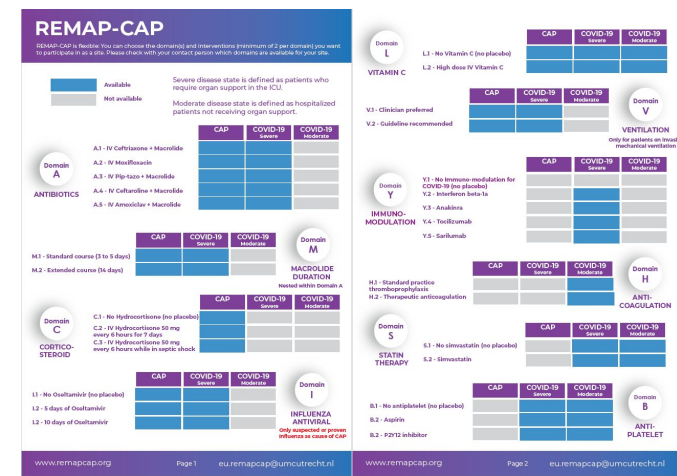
REMAP-CAP

REMAP-CAP is flexible: You can choose the domain(s) and interventions (minimum of 2 per domain) you want to participate in as a site. Please check with your contact person which domains are available for your site.

Available

Not available

Severe disease state is defined as patients who require organ support in the ICU.

Moderate disease state is defined as hospitalized patients not receiving organ support.

Domain A ANTIBIOTICS

| | CAP | COVID-19 Severe | COVID-19 Moderate |
|---|---|---|---|
| A.1 - IV Ceftriaxone + Macrolide | | | |
| A.2 - IV Moxifloxacin | | | |
| A.3 - IV Pip-tazo + Macrolide | | | |
| A.4 - IV Ceftaroline + Macrolide | | | |
| A.5 - IV Amoxiclav + Macrolide | | | |

Domain M MACROLIDE DURATION
Nested within Domain A

| | CAP | COVID-19 Severe | COVID-19 Moderate |
|---|---|---|---|
| M.1 - Standard course (3 to 5 days) | | | |
| M.2 - Extended course (14 days) | | | |

Domain C CORTICO-STEROID

| | CAP | COVID-19 Severe | COVID-19 Moderate |
|---|---|---|---|
| C.1 - No Hydrocortisone (no placebo) | | | |
| C.2 - IV Hydrocortisone 50 mg every 6 hours for 7 days | | | |
| C.3 - IV Hydrocortisone 50 mg every 6 hours while in septic shock | | | |

Domain I INFLUENZA ANTIVIRAL
Only suspected or proven influenza as cause of CAP

| | CAP | COVID-19 Severe | COVID-19 Moderate |
|---|---|---|---|
| I.1 - No Oseltamivir (no placebo) | | | |
| I.2 - 5 days of Oseltamivir | | | |
| I.3 - 10 days of Oseltamivir | | | |

www.remapcap.org Page 1 eu.remapcap@umcutrecht.nl

Domain L VITAMIN C

| | CAP | COVID-19 Severe | COVID-19 Moderate |
|---|---|---|---|
| L.1 - No Vitamin C (no placebo) | | | |
| L.2 - High dose IV Vitamin C | | | |

Domain V VENTILATION
Only for patients on invasive mechanical ventilation

| | CAP | COVID-19 Severe | COVID-19 Moderate |
|---|---|---|---|
| V.1 - Clinician preferred | | | |
| V.2 - Guideline recommended | | | |

Domain Y IMMUNO-MODULATION

| | CAP | COVID-19 Severe | COVID-19 Moderate |
|---|---|---|---|
| Y.1 - No Immuno-modulation for COVID-19 (no placebo) | | | |
| Y.2 - Interferon beta-1a | | | |
| Y.3 - Anakinra | | | |
| Y.4 - Tocilizumab | | | |
| Y.5 - Sarilumab | | | |

Domain H ANTI-COAGULATION

| | CAP | COVID-19 Severe | COVID-19 Moderate |
|---|---|---|---|
| H.1 - Standard practice thromboprophylaxis | | | |
| H.2 - Therapeutic anticoagulation | | | |

Domain S STATIN THERAPY

| | CAP | COVID-19 Severe | COVID-19 Moderate |
|---|---|---|---|
| S.1 - No simvastatin (no placebo) | | | |
| S.2 - Simvastatin | | | |

Domain B ANTI-PLATELET

| | CAP | COVID-19 Severe | COVID-19 Moderate |
|---|---|---|---|
| B.1 - No antiplatelet (no placebo) | | | |
| B.2 - Aspirin | | | |
| B.3 - P2Y12 inhibitor | | | |

www.remapcap.org Page 2 eu.remapcap@umcutrecht.nl